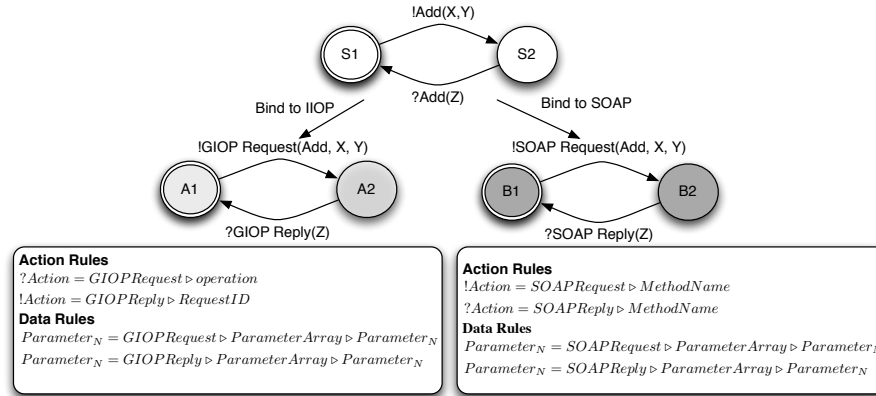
!Add(X,Y)

S1

S2

?Add(Z)

Bind to IIOP

Bind to SOAP

!GIOP Request(Add, X, Y)

A1

A2

?GIOP Reply(Z)

!SOAP Request(Add, X, Y)

B1

B2

?SOAP Reply(Z)

**Action Rules**
$?Action = GIOPRequest \triangleright operation$
$!Action = GIOPReply \triangleright RequestID$
**Data Rules**
$Parameter_N = GIOPRequest \triangleright ParameterArray \triangleright Parameter_N$
$Parameter_N = GIOPReply \triangleright ParameterArray \triangleright Parameter_N$

**Action Rules**
$!Action = SOAPRequest \triangleright MethodName$
$?Action = SOAPReply \triangleright MethodName$
**Data Rules**
$Parameter_N = SOAPRequest \triangleright ParameterArray \triangleright Parameter$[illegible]
$Parameter_N = SOAPReply \triangleright ParameterArray \triangleright Parameter_N$